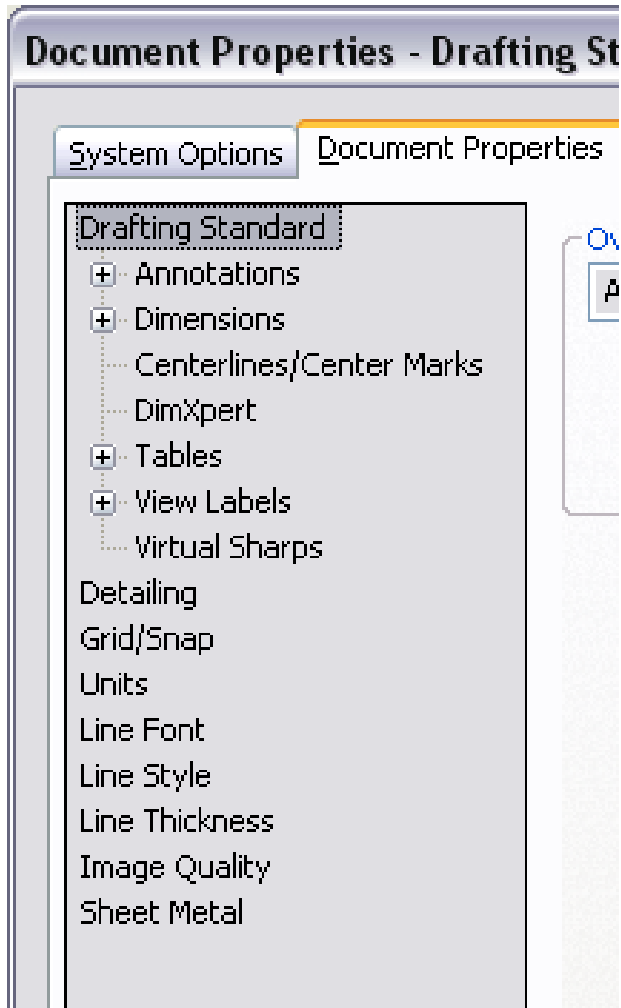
Document Properties - Drafting St

System Options
Document Properties

Drafting Standard
Annotations
Dimensions
Centerlines/Center Marks
DimXpert
Tables
View Labels
Virtual Sharps
Detailing
Grid/Snap
Units
Line Font
Line Style
Line Thickness
Image Quality
Sheet Metal

Ov
A